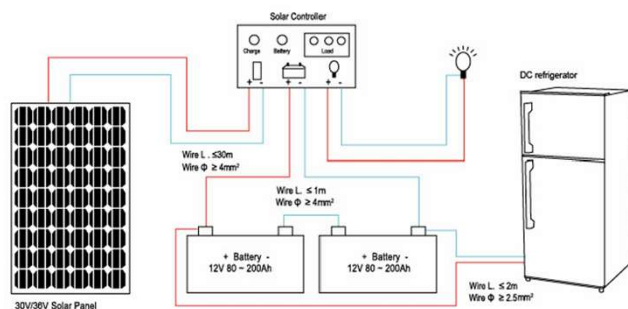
Solar Controller

Charge Battery Load

+ - + - + -

DC refrigerator

Wire L . ≤30m
Wire Φ ≥ 4mm²

Wire L. ≤ 1m
Wire Φ ≥ 4mm²

+ Battery -
12V 80 ~ 200Ah

+ Battery -
12V 80 ~ 200Ah

Wire L. ≤ 2m
Wire Φ ≥ 2.5mm²

30V/36V Solar Panel